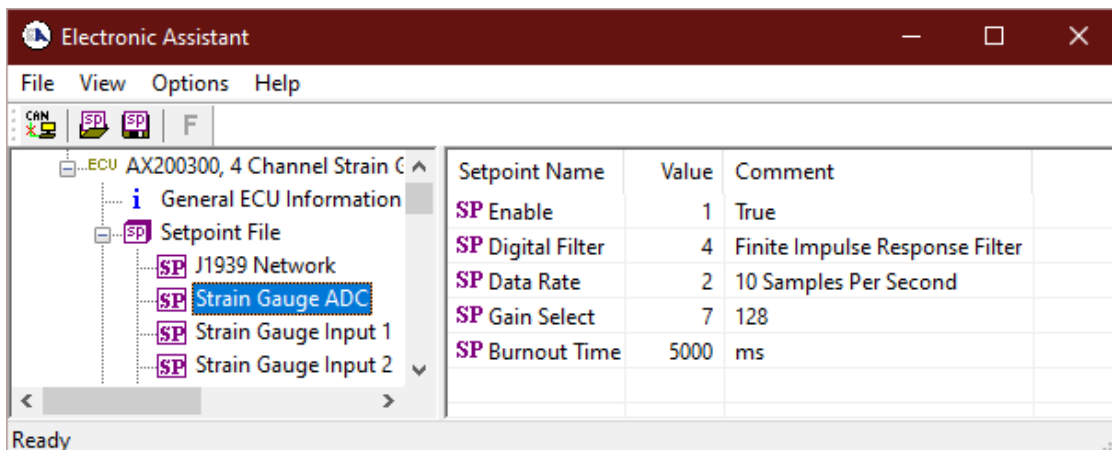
Electronic Assistant

File View Options Help

CAN SP SP F

ECU AX200300, 4 Channel Strain G
i General ECU Information
SP Setpoint File
SP J1939 Network
SP Strain Gauge ADC
SP Strain Gauge Input 1
SP Strain Gauge Input 2

| Setpoint Name | Value | Comment |
|---|---|---|
| SP Enable | 1 | True |
| SP Digital Filter | 4 | Finite Impulse Response Filter |
| SP Data Rate | 2 | 10 Samples Per Second |
| SP Gain Select | 7 | 128 |
| SP Burnout Time | 5000 | ms |

Ready